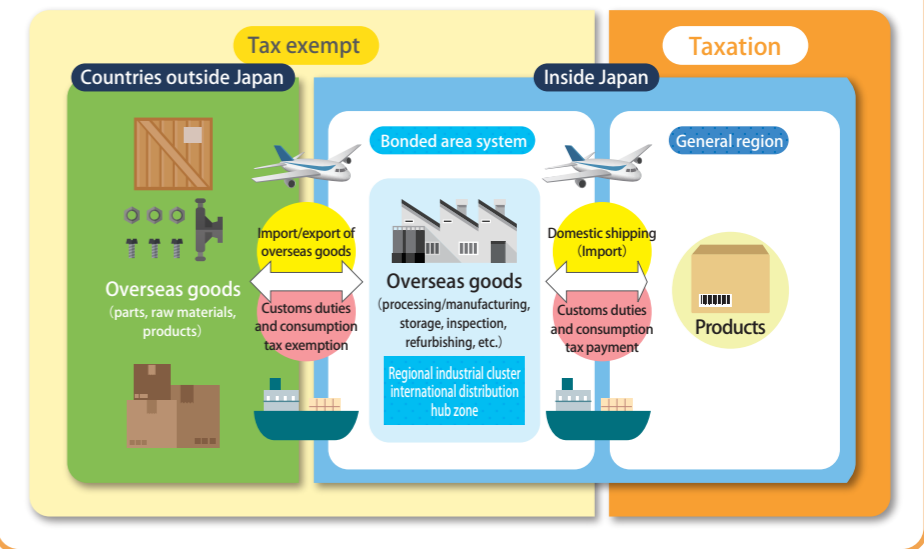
Tax exempt

Taxation

Countries outside Japan

Inside Japan

Bonded area system

General region

Import/export of overseas goods

Customs duties and consumption tax exemption

Overseas goods
(parts, raw materials, products)

Overseas goods
(processing/manufacturing, storage, inspection, refurbishing, etc.)

Regional industrial cluster international distribution hub zone

Domestic shipping (Import)

Customs duties and consumption tax payment

Products